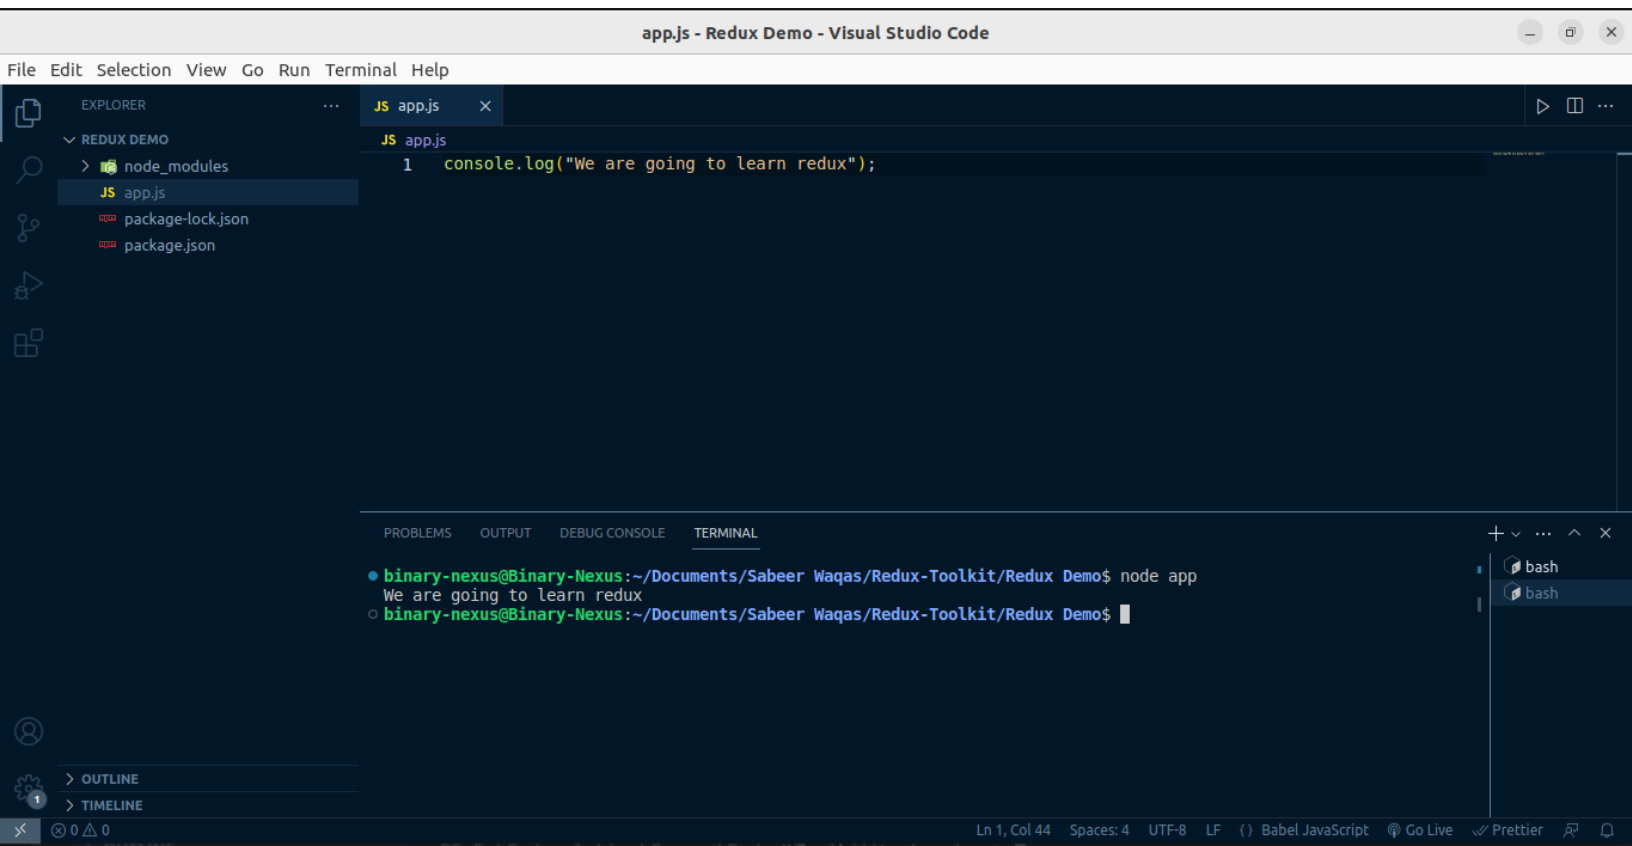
app.js - Redux Demo - Visual Studio Code

File Edit Selection View Go Run Terminal Help

EXPLORER ···

REDUX DEMO
node_modules
JS app.js
package-lock.json
package.json

JS app.js ×

JS app.js

1 console.log("We are going to learn redux");

PROBLEMS OUTPUT DEBUG CONSOLE TERMINAL

binary-nexus@Binary-Nexus:~/Documents/Sabeer Waqas/Redux-Toolkit/Redux Demo$ node app
We are going to learn redux
binary-nexus@Binary-Nexus:~/Documents/Sabeer Waqas/Redux-Toolkit/Redux Demo$

bash
bash

1

OUTLINE
TIMELINE

⊗ 0 ⚠ 0 Ln 1, Col 44 Spaces: 4 UTF-8 LF {} Babel JavaScript Go Live Prettier